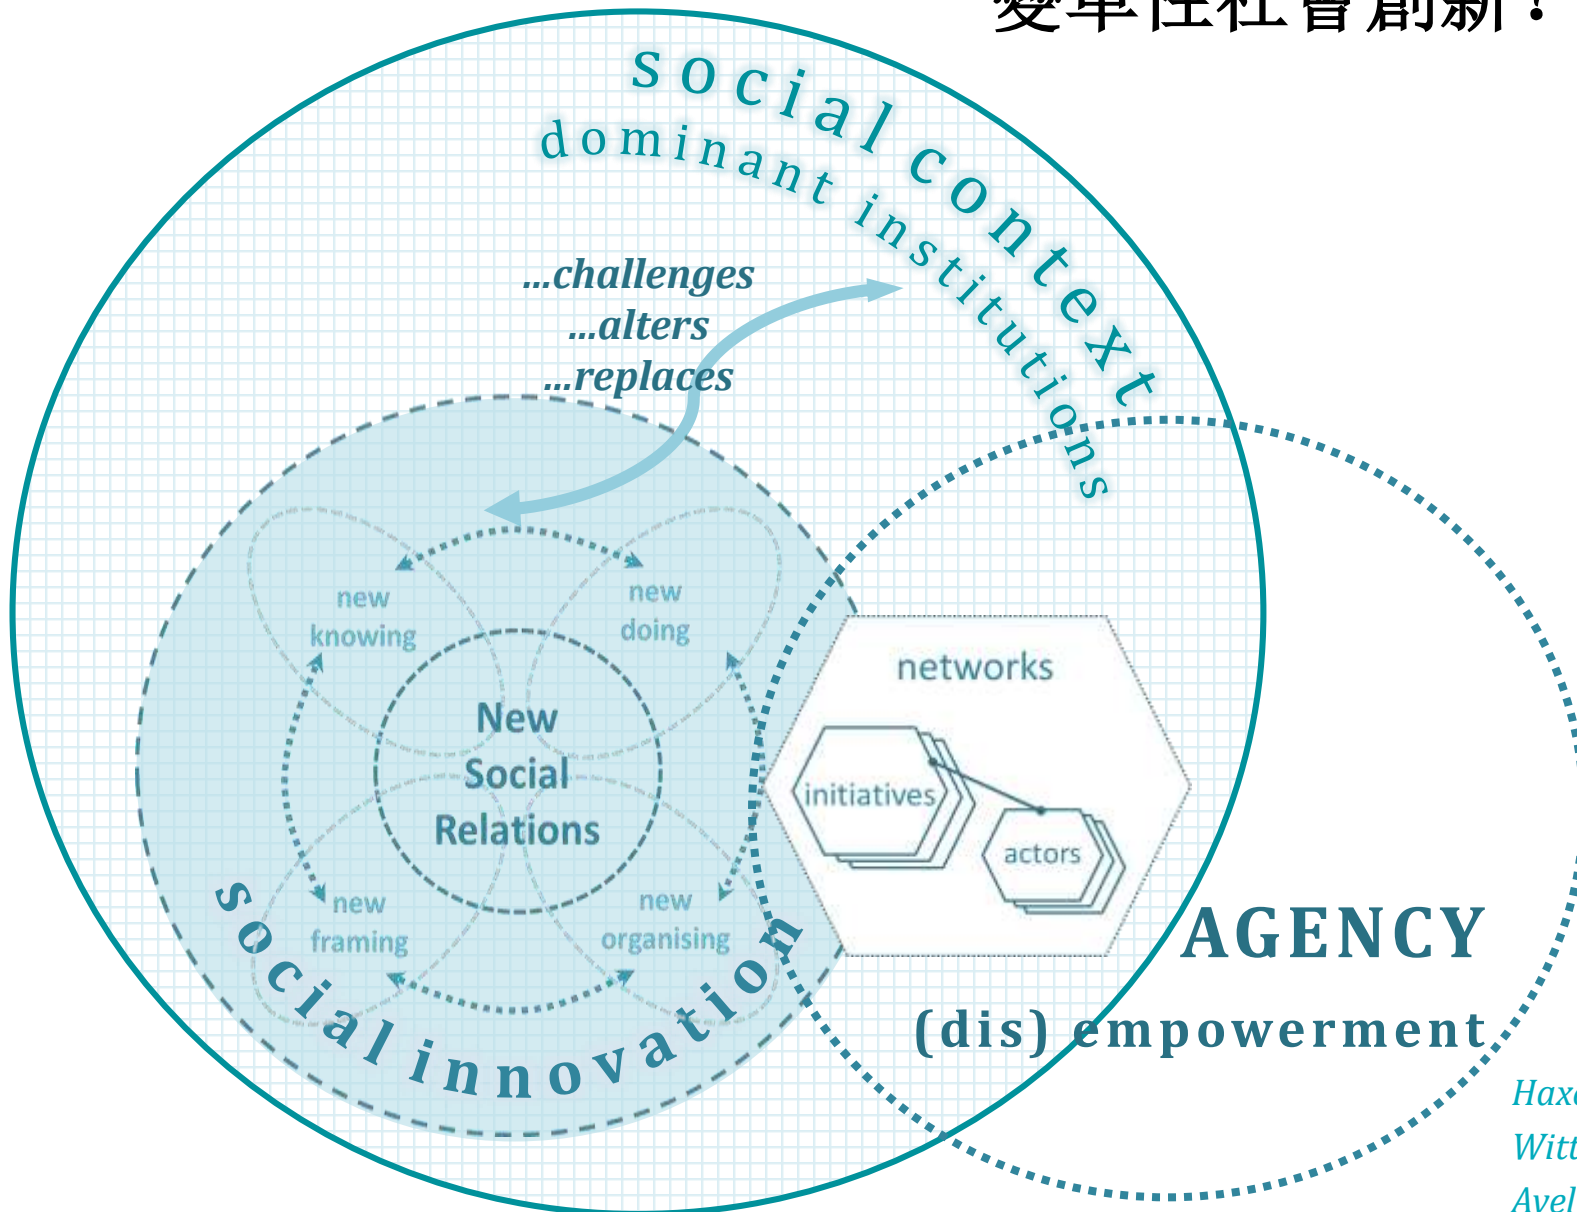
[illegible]

social context

dominant institutions

...challenges
...alters
...replaces

new knowing

new doing

New Social Relations

new framing

new organising

social innovation

networks

initiatives

actors

AGENCY

(dis) empowerment

Hax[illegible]
Witt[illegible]
Avel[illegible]